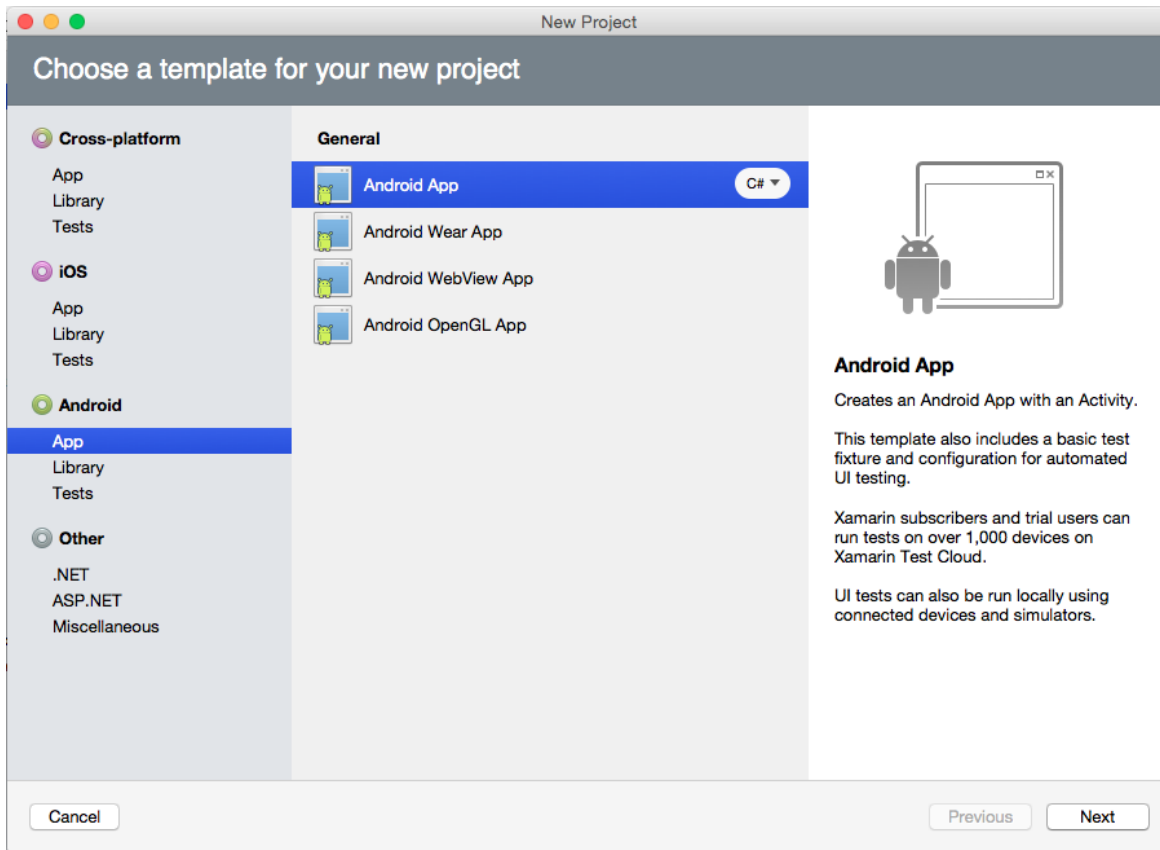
New Project

Choose a template for your new project

Cross-platform
App
Library
Tests

iOS
App
Library
Tests

Android
App
Library
Tests

Other
.NET
ASP.NET
Miscellaneous

General
Android App
C#
Android Wear App
Android WebView App
Android OpenGL App

Android App

Creates an Android App with an Activity.

This template also includes a basic test fixture and configuration for automated UI testing.

Xamarin subscribers and trial users can run tests on over 1,000 devices on Xamarin Test Cloud.

UI tests can also be run locally using connected devices and simulators.

Cancel
Previous
Next